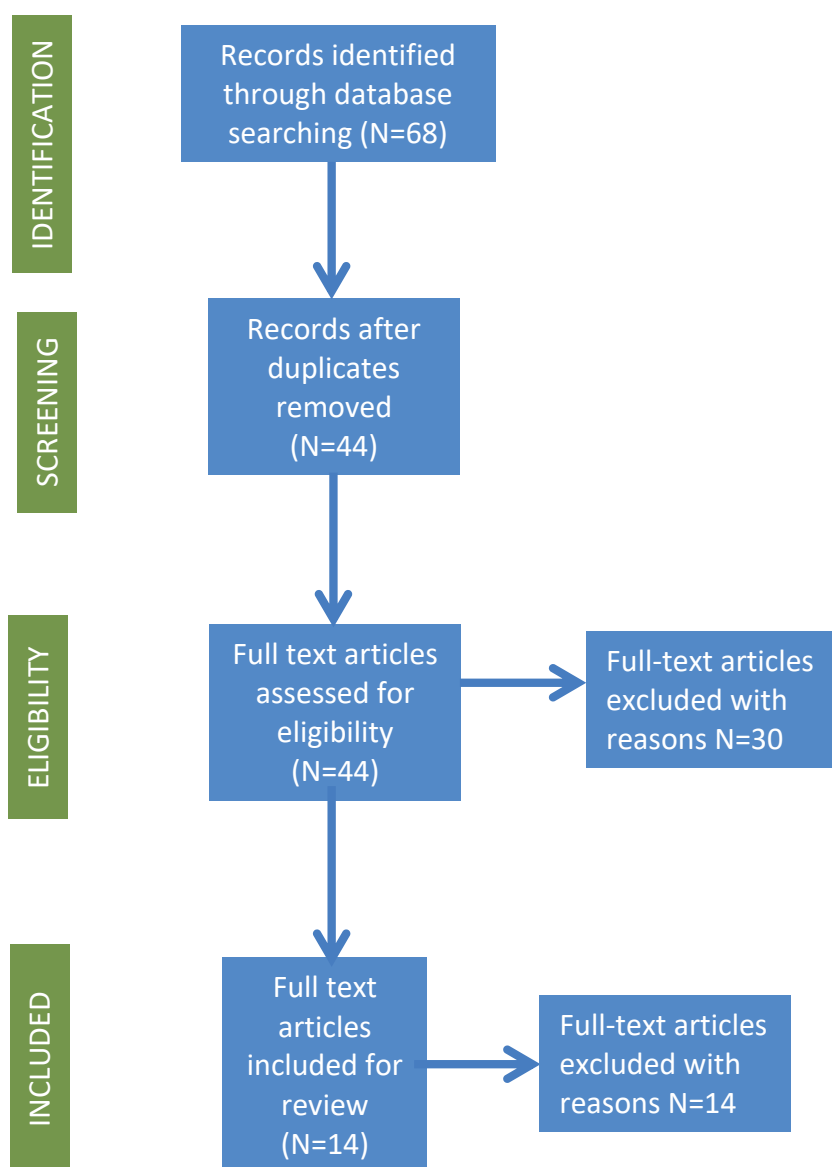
IDENTIFICATION

Records identified through database searching (N=68)

SCREENING

Records after duplicates removed (N=44)

ELIGIBILITY

Full text articles assessed for eligibility (N=44)

Full-text articles excluded with reasons N=30

INCLUDED

Full text articles included for review (N=14)

Full-text articles excluded with reasons N=14